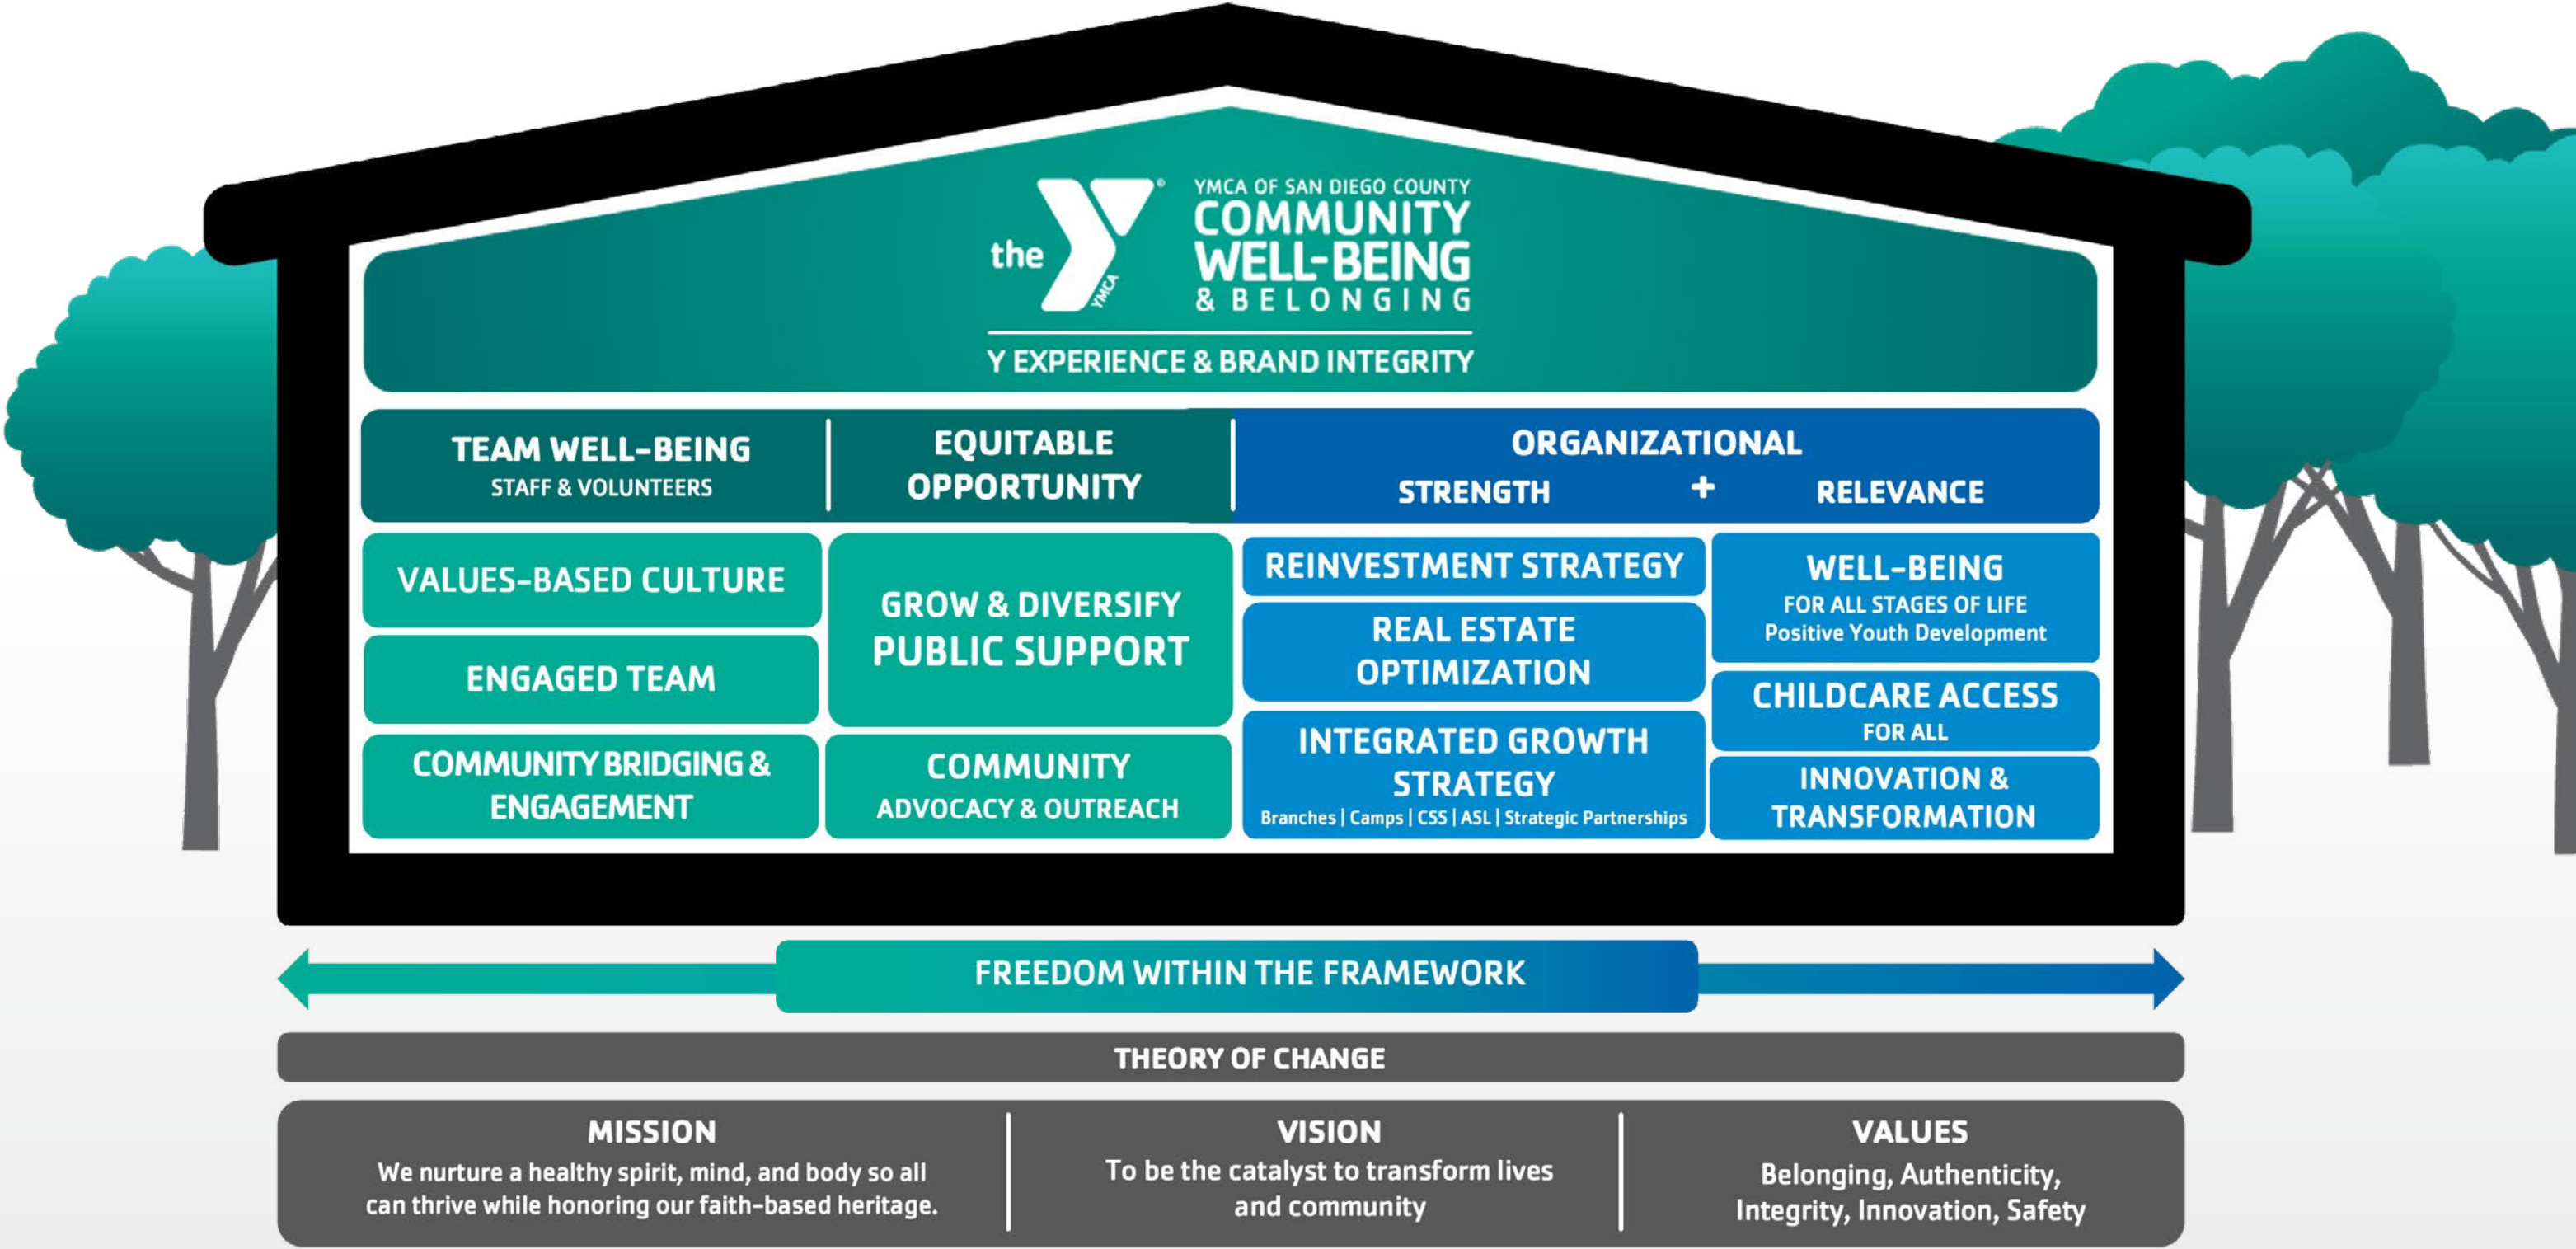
the YMCA

YMCA OF SAN DIEGO COUNTY
COMMUNITY WELL-BEING & BELONGING

Y EXPERIENCE & BRAND INTEGRITY

TEAM WELL-BEING
STAFF & VOLUNTEERS

EQUITABLE OPPORTUNITY

ORGANIZATIONAL
STRENGTH + RELEVANCE

VALUES-BASED CULTURE

ENGAGED TEAM

COMMUNITY BRIDGING & ENGAGEMENT

GROW & DIVERSIFY PUBLIC SUPPORT

COMMUNITY
ADVOCACY & OUTREACH

REINVESTMENT STRATEGY

REAL ESTATE OPTIMIZATION

INTEGRATED GROWTH STRATEGY
Branches | Camps | CSS | ASL | Strategic Partnerships

WELL-BEING
FOR ALL STAGES OF LIFE
Positive Youth Development

CHILDCARE ACCESS
FOR ALL

INNOVATION & TRANSFORMATION

FREEDOM WITHIN THE FRAMEWORK

THEORY OF CHANGE

MISSION
We nurture a healthy spirit, mind, and body so all can thrive while honoring our faith-based heritage.

VISION
To be the catalyst to transform lives and community

VALUES
Belonging, Authenticity, Integrity, Innovation, Safety